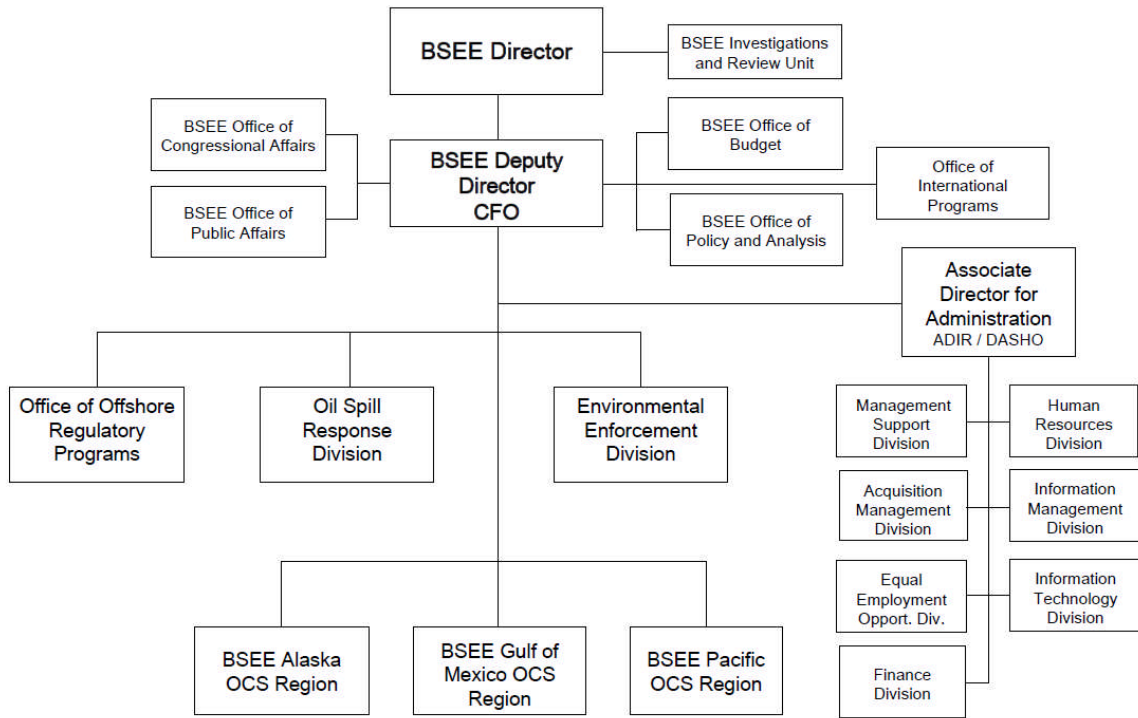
BSEE Director

BSEE Investigations and Review Unit

BSEE Office of Congressional Affairs

BSEE Office of Public Affairs

BSEE Deputy Director CFO

BSEE Office of Budget

BSEE Office of Policy and Analysis

Office of International Programs

Associate Director for Administration ADIR / DASHO

Office of Offshore Regulatory Programs

Oil Spill Response Division

Environmental Enforcement Division

Management Support Division

Human Resources Division

Acquisition Management Division

Information Management Division

Equal Employment Opport. Div.

Information Technology Division

Finance Division

BSEE Alaska OCS Region

BSEE Gulf of Mexico OCS Region

BSEE Pacific OCS Region